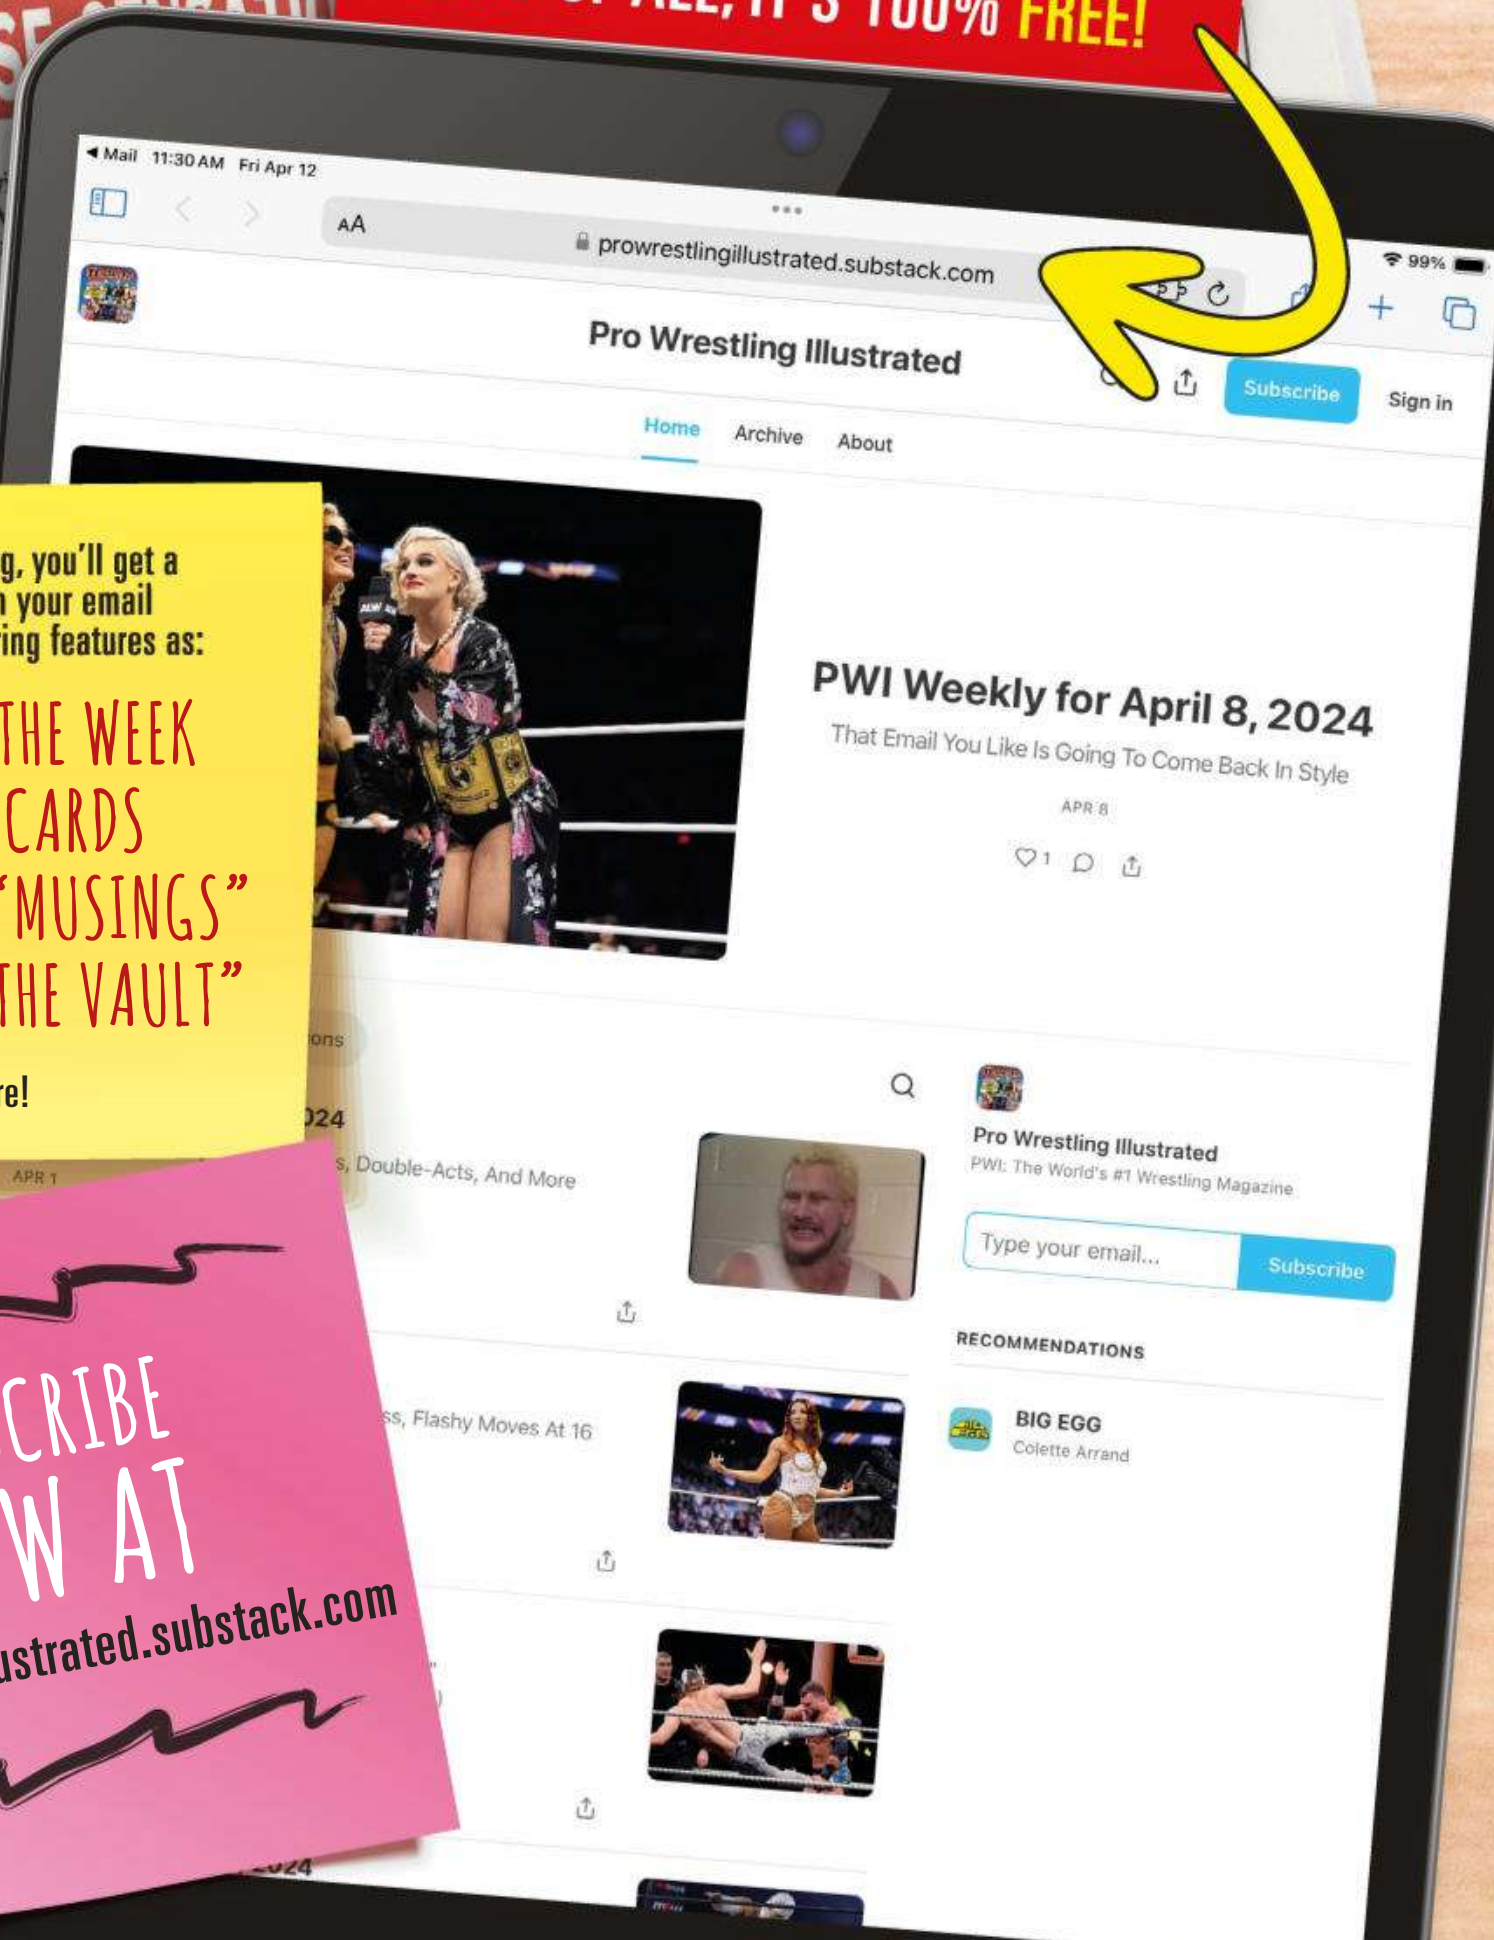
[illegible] IT'S 100% FREE!

◂ Mail 11:30 AM Fri Apr 12

99%

AA

prowrestlingillustrated.substack.com

Pro Wrestling Illustrated

Subscribe

Sign in

Home Archive About

PWI Weekly for April 8, 2024

That Email You Like Is Going To Come Back In Style

APR 8

1

g, you'll get a
n your email
ing features as:

THE WEEK
CARDS
"MUSINGS"
THE VAULT"

re!

ons

024

s, Double-Acts, And More

APR 1

Pro Wrestling Illustrated

PWI: The World's #1 Wrestling Magazine

Type your email...

Subscribe

RECOMMENDATIONS

BIG EGG

Colette Arrand

ss, Flashy Moves At 16

CRIBE
W AT
ustrated.substack.com

024